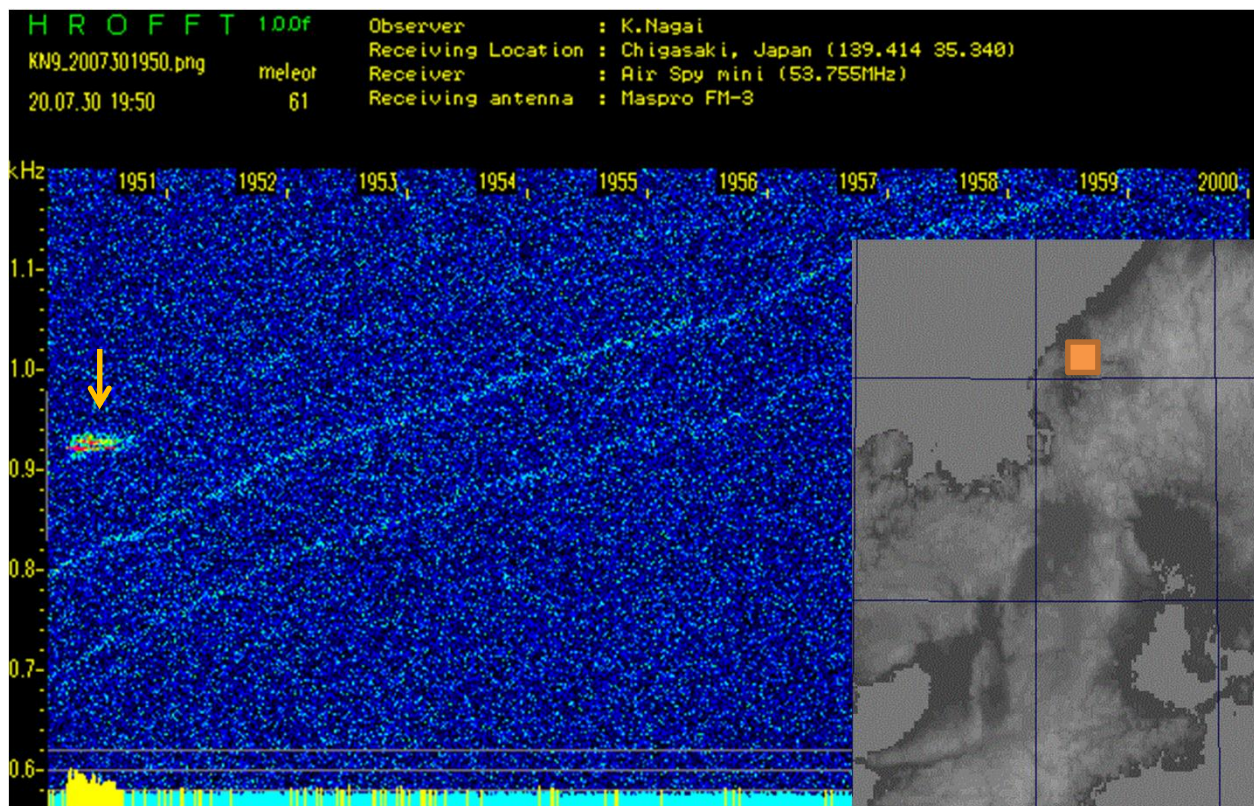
H R O F F T 1.00f
KN9_2007301950.png
meteor
20.07.30 19:50
61

Observer : K.Nagai
Receiving Location : Chigasaki, Japan (139.414 35.340)
Receiver : Air Spy mini (53.755MHz)
Receiving antenna : Maspro FM-3

kHz
1951
1952
1953
1954
1955
1956
1957
1958
1959
2000

1.1
1.0
0.9
0.8
0.7
0.6